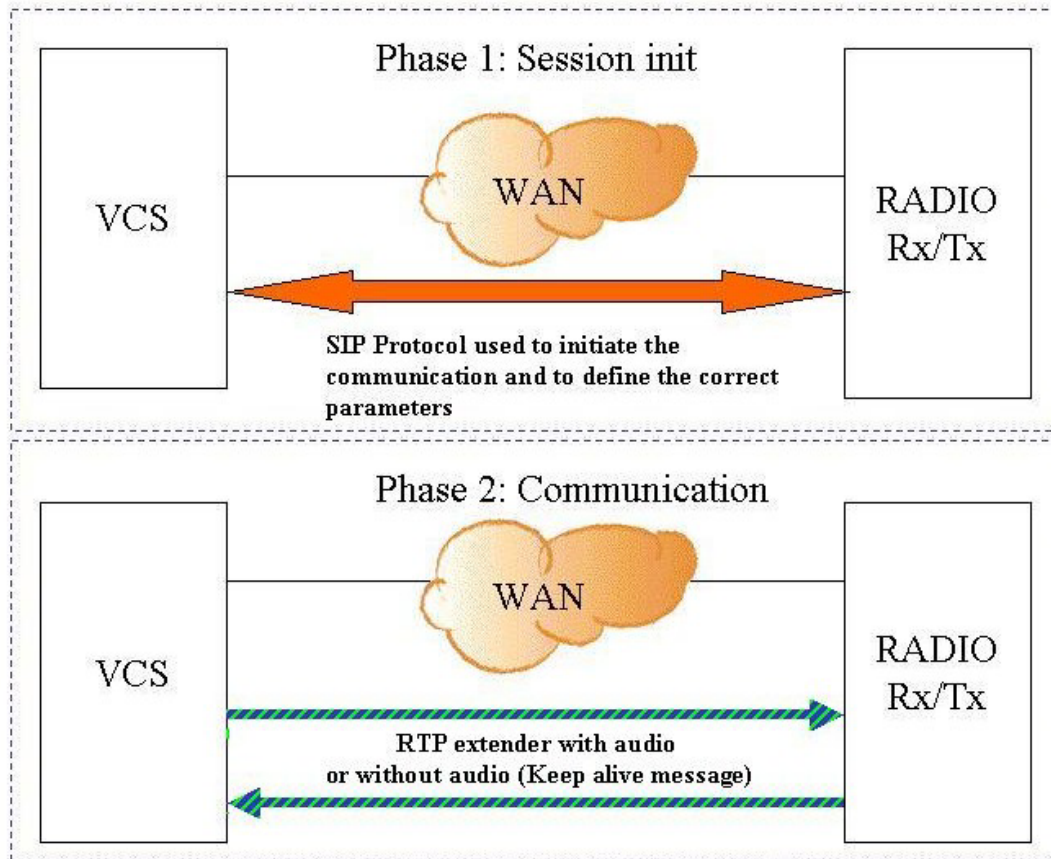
Phase 1: Session init

VCS

WAN

RADIO Rx/Tx

SIP Protocol used to initiate the communication and to define the correct parameters

Phase 2: Communication

VCS

WAN

RADIO Rx/Tx

RTP extender with audio or without audio (Keep alive message)